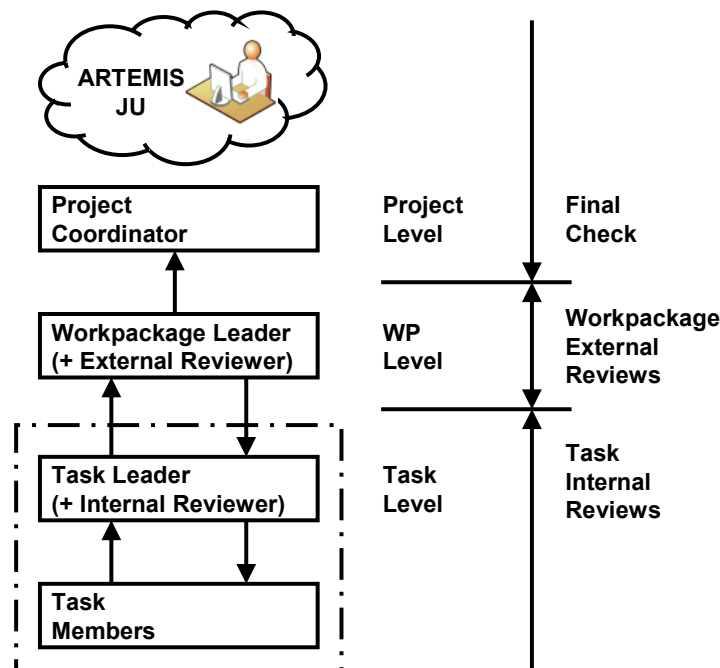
ARTEMIS JU

Project Coordinator

Project Level

Final Check

Workpackage Leader (+ External Reviewer)

WP Level

Workpackage External Reviews

Task Leader (+ Internal Reviewer)

Task Level

Task Internal Reviews

Task Members